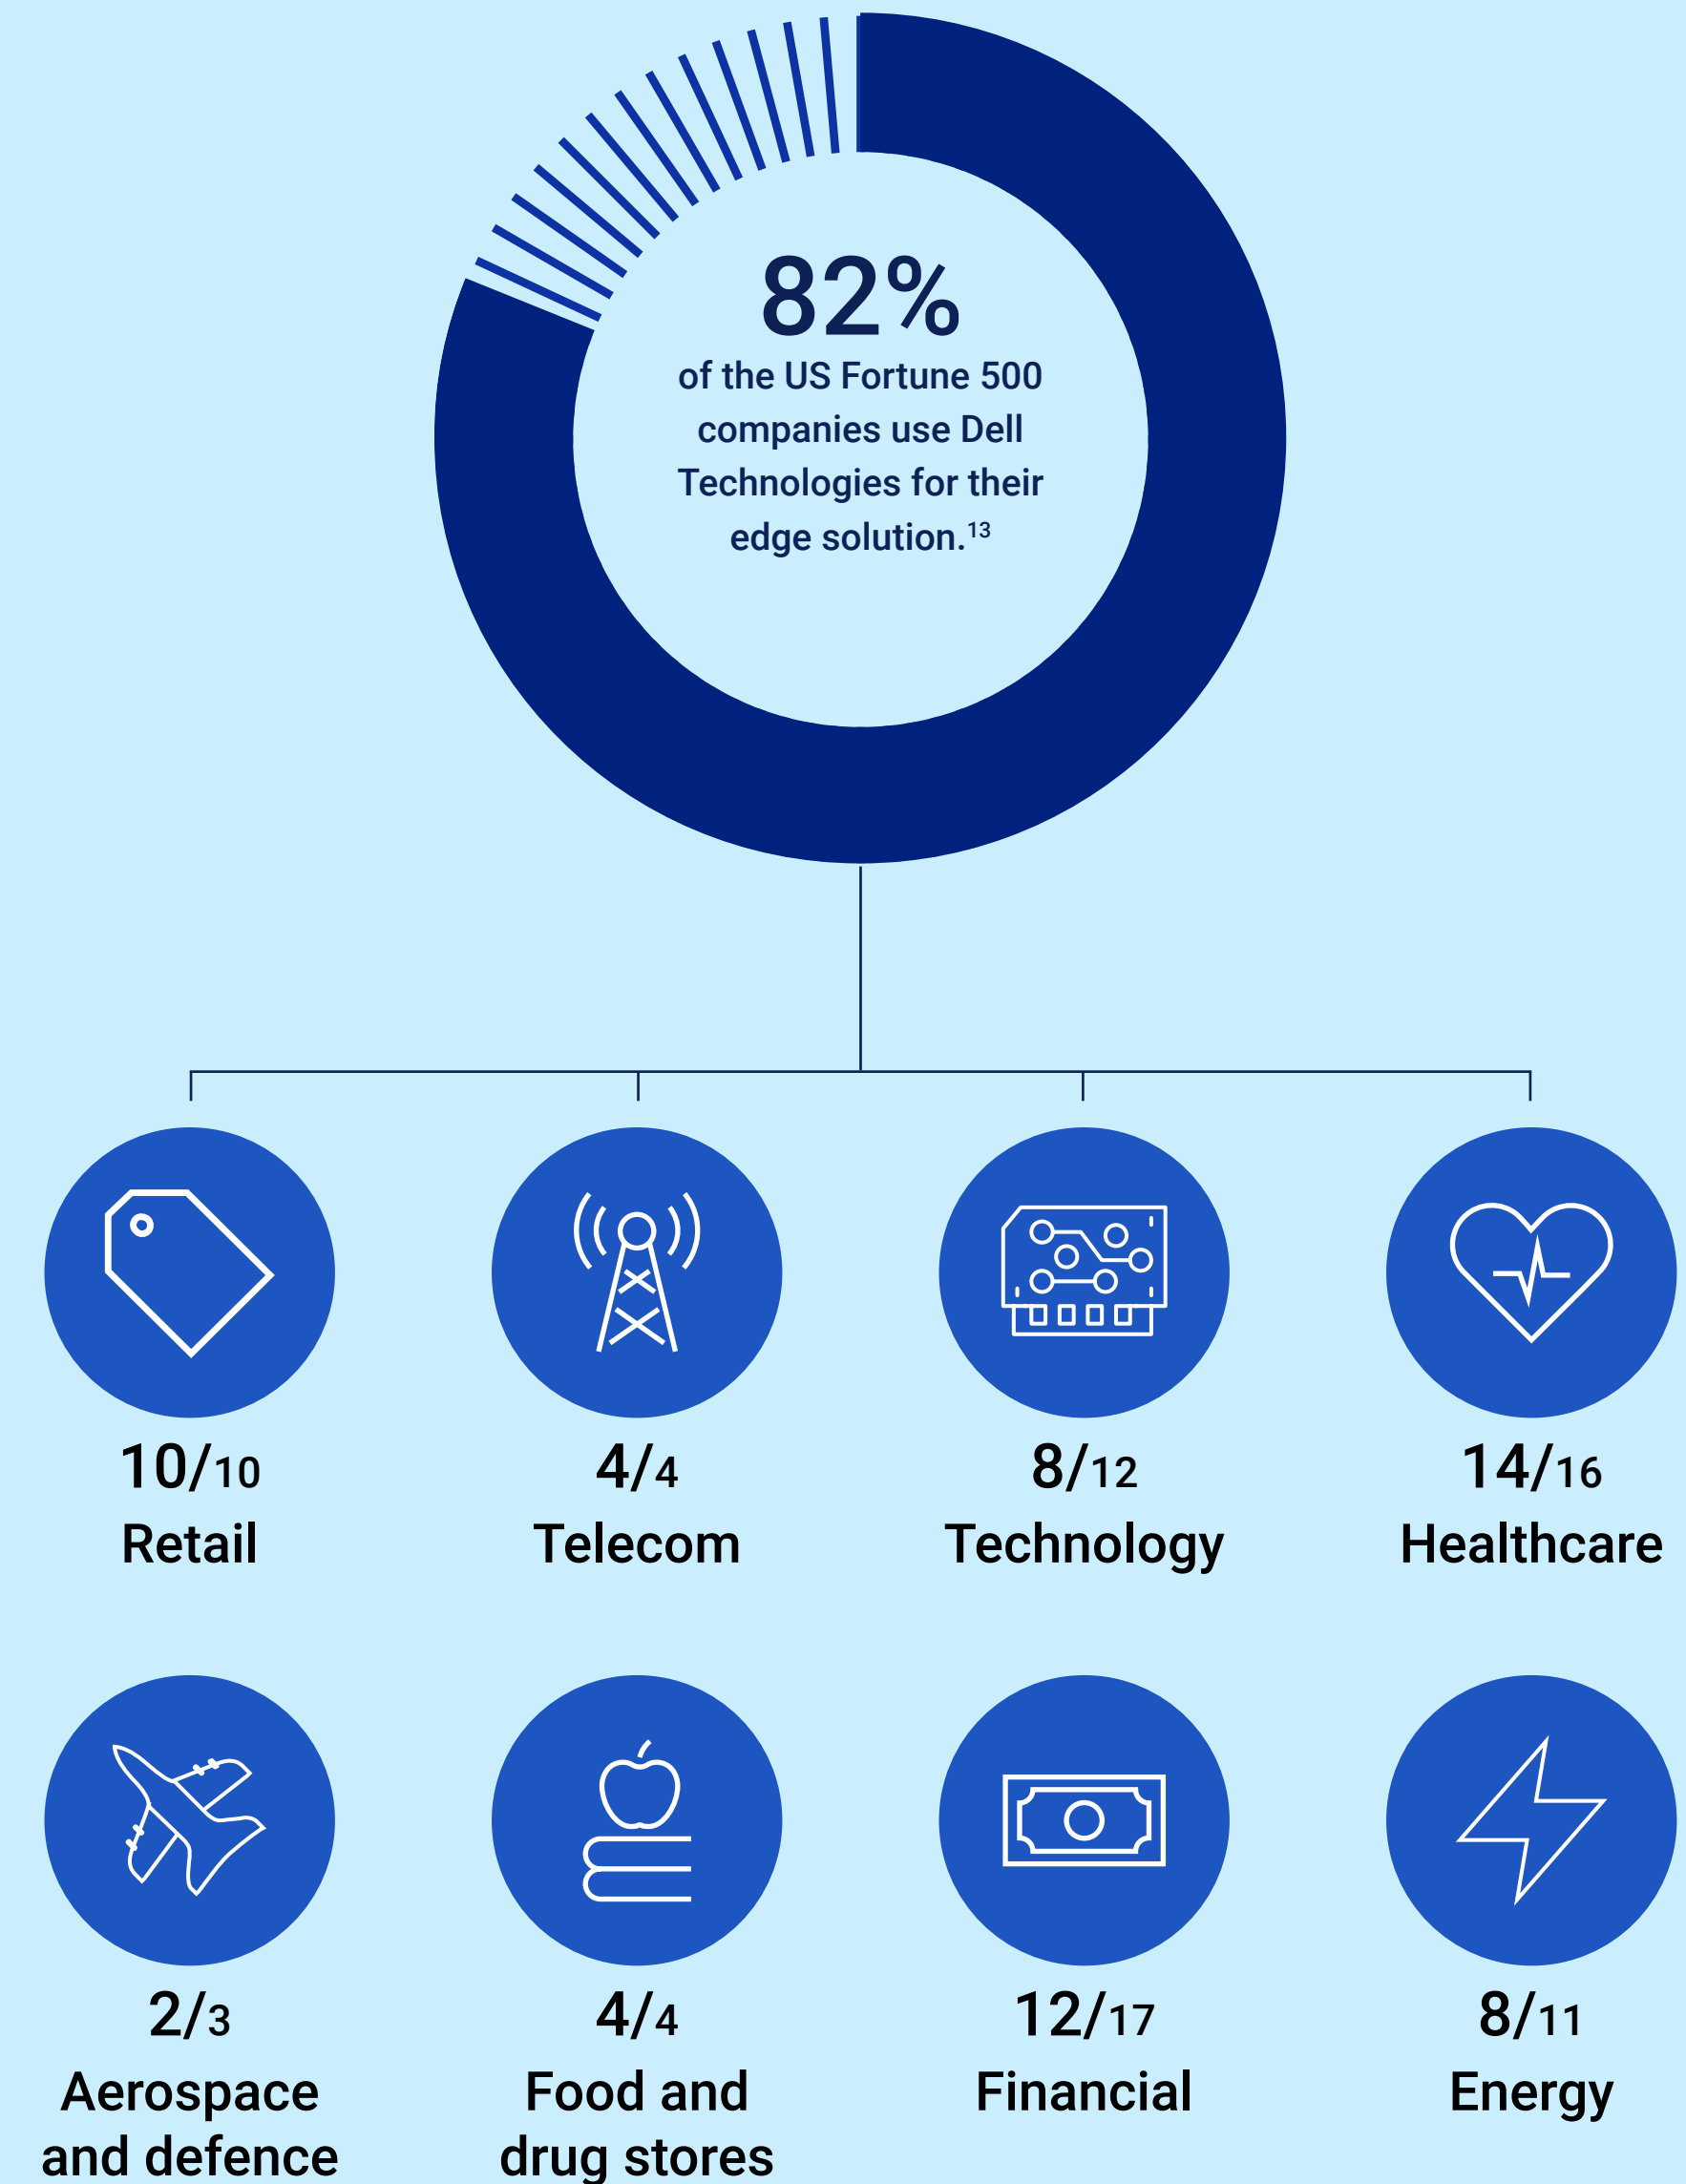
82%
of the US Fortune 500 companies use Dell Technologies for their edge solution.$^{13}$

10/10
Retail

4/4
Telecom

8/12
Technology

14/16
Healthcare

2/3
Aerospace and defence

4/4
Food and drug stores

12/17
Financial

8/11
Energy